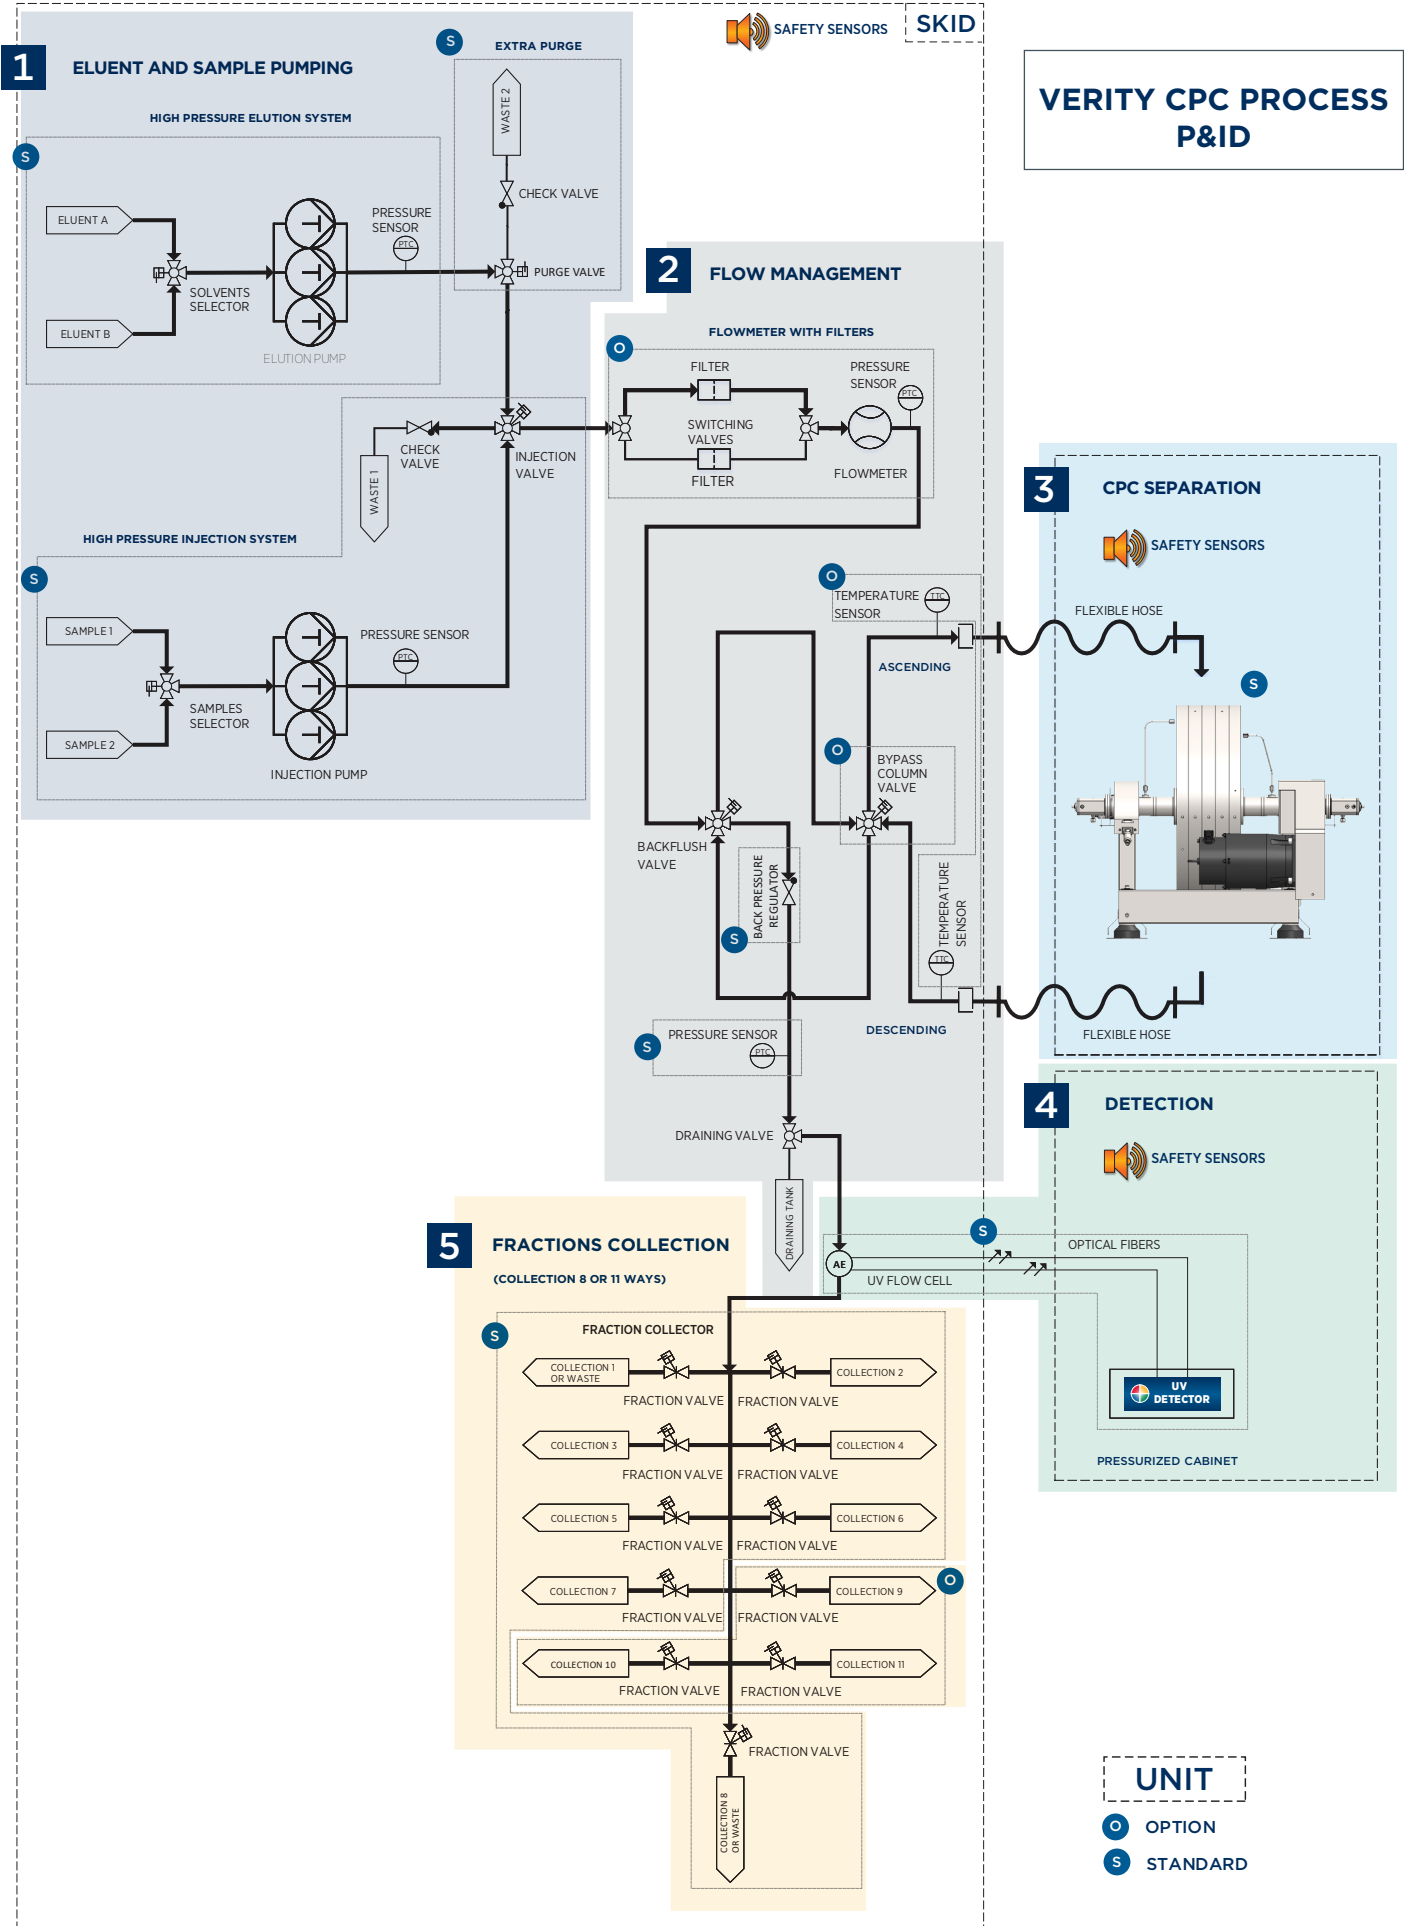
SAFETY SENSORS
SKID

VERITY CPC PROCESS P&ID

1 ELUENT AND SAMPLE PUMPING

S EXTRA PURGE

WASTE 2
CHECK VALVE
PURGE VALVE

HIGH PRESSURE ELUTION SYSTEM

S

ELUENT A
ELUENT B
SOLVENTS SELECTOR
PRESSURE SENSOR
PTC
ELUTION PUMP

WASTE 1
CHECK VALVE
INJECTION VALVE

HIGH PRESSURE INJECTION SYSTEM

S

SAMPLE 1
SAMPLE 2
SAMPLES SELECTOR
PRESSURE SENSOR
PTC
INJECTION PUMP

2 FLOW MANAGEMENT

FLOWMETER WITH FILTERS

O

FILTER
SWITCHING VALVES
FILTER
PRESSURE SENSOR
PTC
FLOWMETER

O

TEMPERATURE SENSOR
TTC
ASCENDING

O

BYPASS COLUMN VALVE
BACKFLUSH VALVE
BACK PRESSURE REGULATOR
S
TEMPERATURE SENSOR
TTC

S
PRESSURE SENSOR
PTC
DESCENDING

DRAINING VALVE
DRAINING TANK

3 CPC SEPARATION

SAFETY SENSORS

FLEXIBLE HOSE

S

FLEXIBLE HOSE

4 DETECTION

SAFETY SENSORS

S
OPTICAL FIBERS
AE
UV FLOW CELL
UV DETECTOR
PRESSURIZED CABINET

5 FRACTIONS COLLECTION

(COLLECTION 8 OR 11 WAYS)

S
FRACTION COLLECTOR

COLLECTION 1 OR WASTE
COLLECTION 2
FRACTION VALVE
FRACTION VALVE
COLLECTION 3
COLLECTION 4
FRACTION VALVE
FRACTION VALVE
COLLECTION 5
COLLECTION 6
FRACTION VALVE
FRACTION VALVE
COLLECTION 7
COLLECTION 9
O
FRACTION VALVE
FRACTION VALVE
COLLECTION 10
COLLECTION 11
FRACTION VALVE
FRACTION VALVE
FRACTION VALVE
COLLECTION 8 OR WASTE

UNIT
O OPTION
S STANDARD